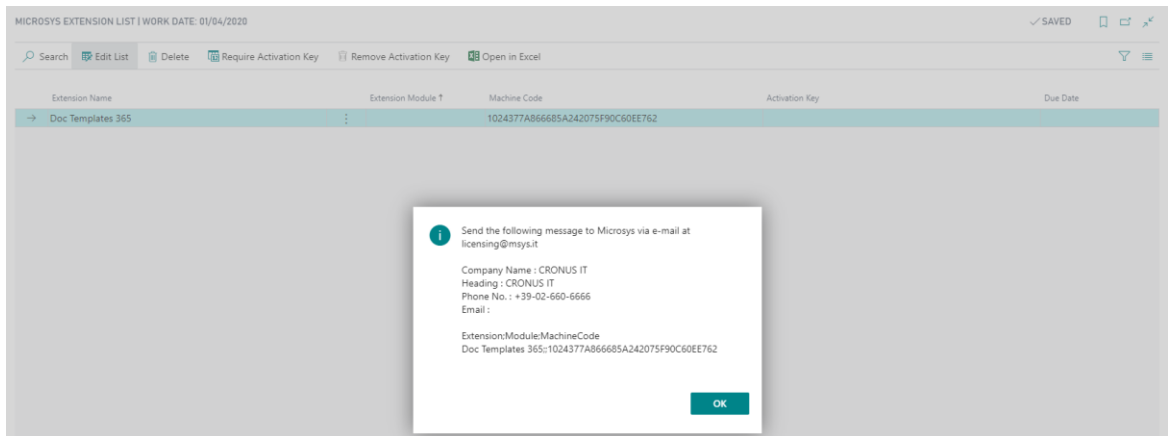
MICROSYS EXTENSION LIST | WORK DATE: 01/04/2020

✓SAVED

Search Edit List Delete Require Activation Key Remove Activation Key Open in Excel

| Extension Name | Extension Module ↑ | Machine Code | Activation Key | Due Date |
|---|---|---|---|---|
| → Doc Templates 365 | | 1024377A866685A242075F90C60EE762 | | |

Send the following message to Microsys via e-mail at licensing@msys.it

Company Name : CRONUS IT
Heading : CRONUS IT
Phone No. : +39-02-660-6666
Email :

Extension:Module:MachineCode
Doc Templates 365::1024377A866685A242075F90C60EE762

OK